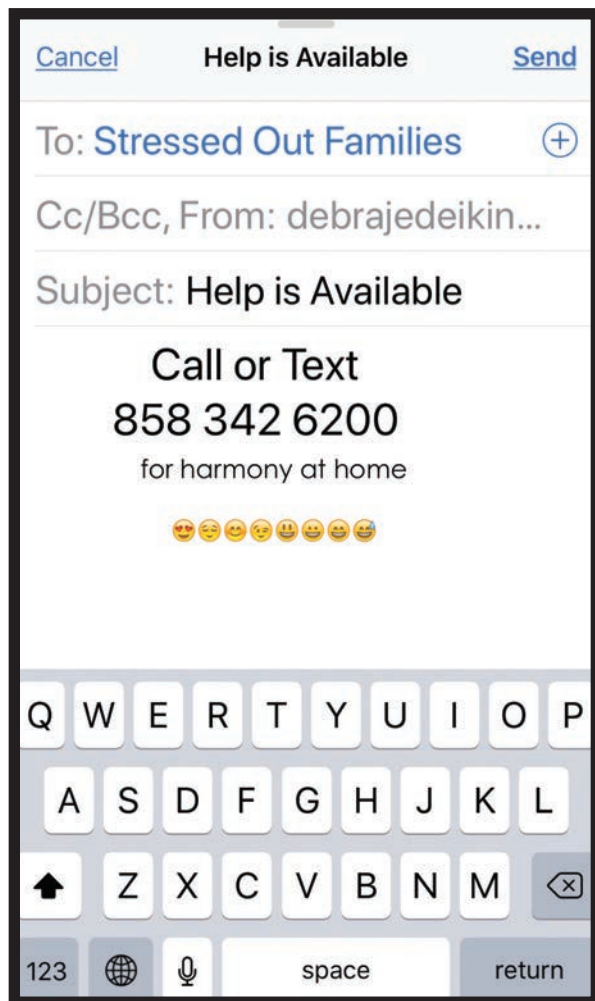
Cancel Help is Available Send

To: Stressed Out Families

Cc/Bcc, From: debrajedeikin...

Subject: Help is Available

Call or Text
858 342 6200
for harmony at home

😍😌😊😉😃😀😁😅

Q W E R T Y U I O P
A S D F G H J K L
Z X C V B N M
123 space return